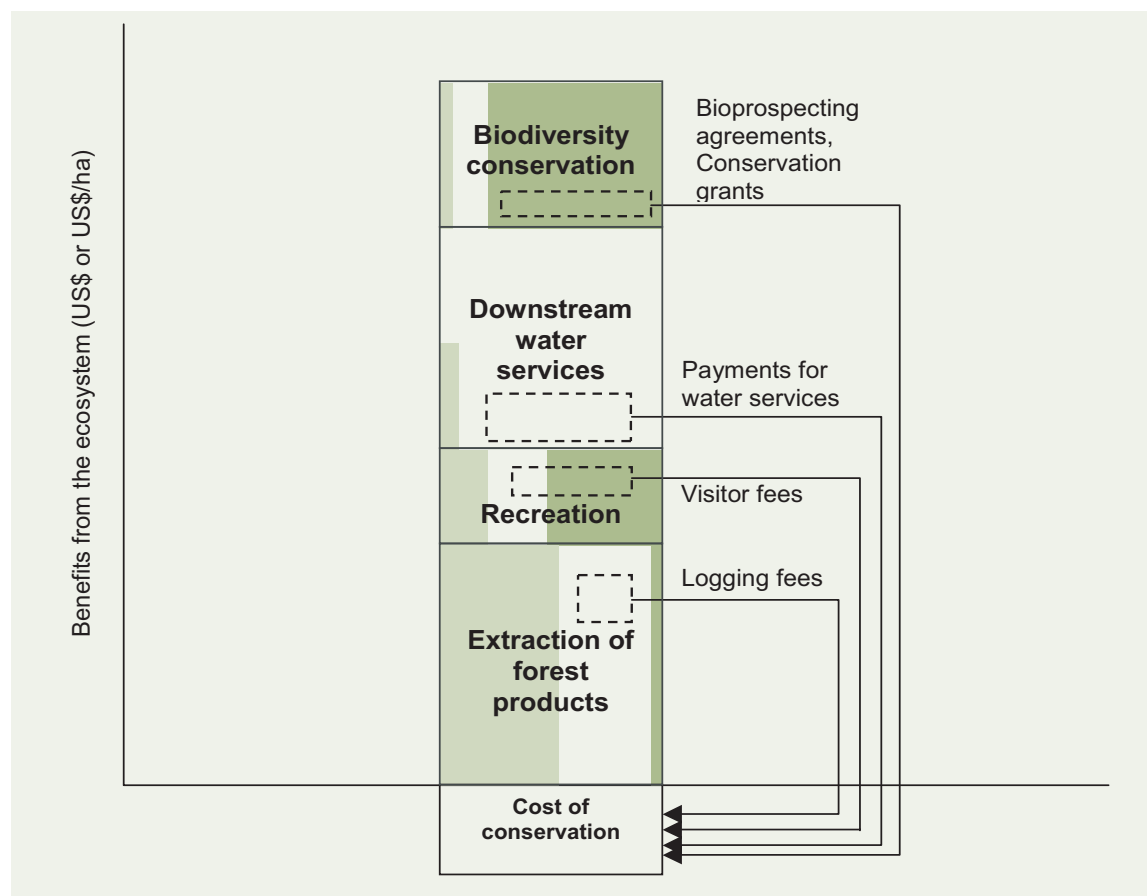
Benefits from the ecosystem (US$ or US$/ha)

Biodiversity conservation

Bioprospecting agreements, Conservation grants

Downstream water services

Payments for water services

Recreation

Visitor fees

Extraction of forest products

Logging fees

Cost of conservation